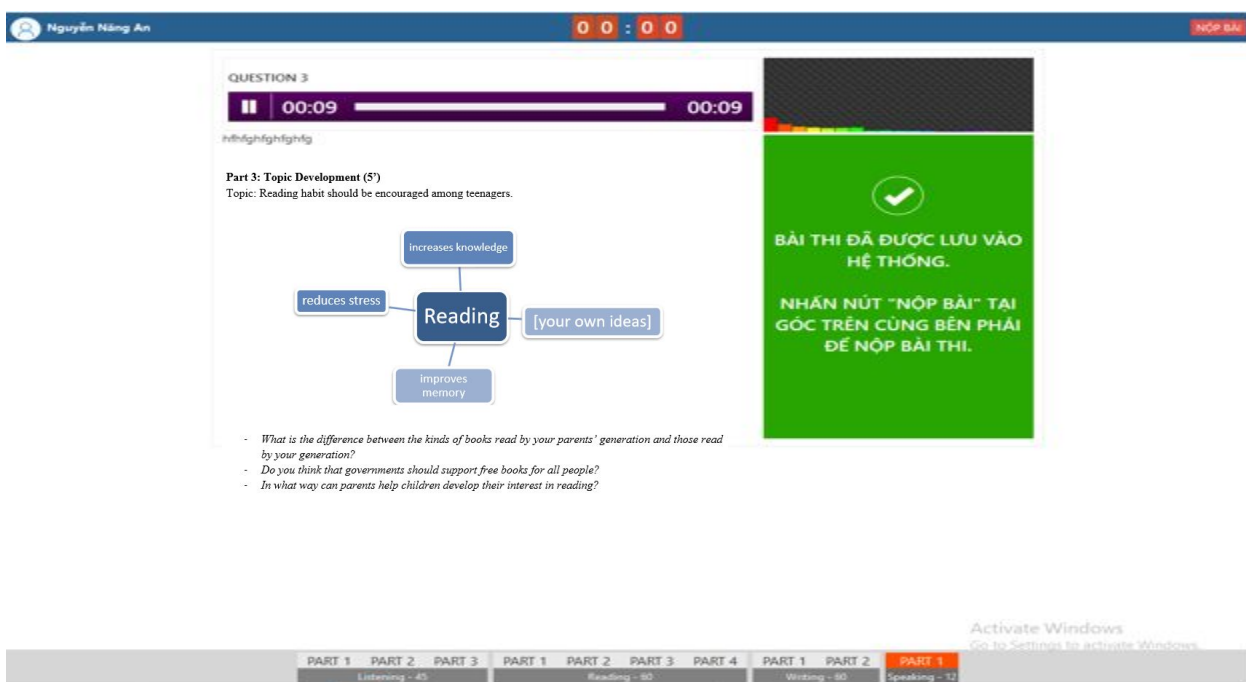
Nguyễn Năng An

0 0 : 0 0

NỘP BÀI

QUESTION 3

00:09

00:09

hfhfghfghfghfg

Part 3: Topic Development (5')
Topic: Reading habit should be encouraged among teenagers.

increases knowledge

reduces stress

Reading

[your own ideas]

improves memory

- What is the difference between the kinds of books read by your parents' generation and those read by your generation?
- Do you think that governments should support free books for all people?
- In what way can parents help children develop their interest in reading?

BÀI THI ĐÃ ĐƯỢC LƯU VÀO HỆ THỐNG.

NHẤN NÚT "NỘP BÀI" TẠI GÓC TRÊN CÙNG BÊN PHẢI ĐỂ NỘP BÀI THI.

Activate Windows
Go to Settings to activate Windows.

PART 1 PART 2 PART 3
Listening - 45

PART 1 PART 2 PART 3 PART 4
Reading - 60

PART 1 PART 2
Writing - 60

PART 1
Speaking - 12